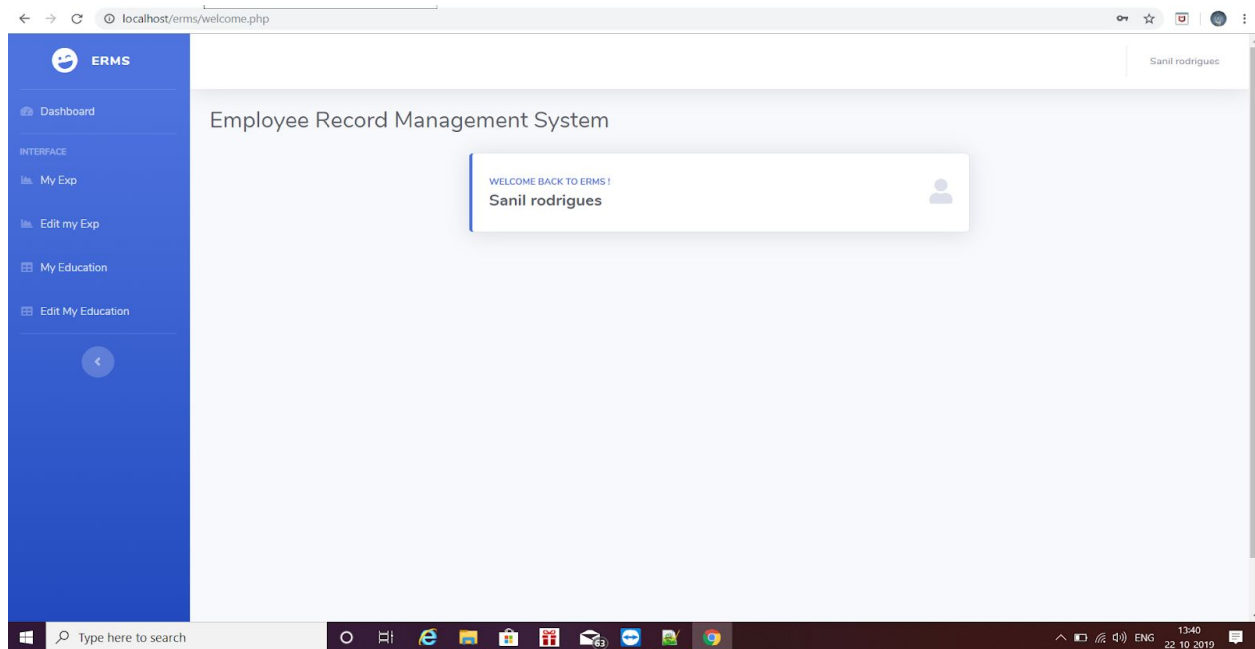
localhost/erms/welcome.php

ERMS

Sanil rodrigues

Dashboard

INTERFACE

My Exp

Edit my Exp

My Education

Edit My Education

Employee Record Management System

WELCOME BACK TO ERMS !
Sanil rodrigues

Type here to search

63

ENG 13:40 22 10 2019